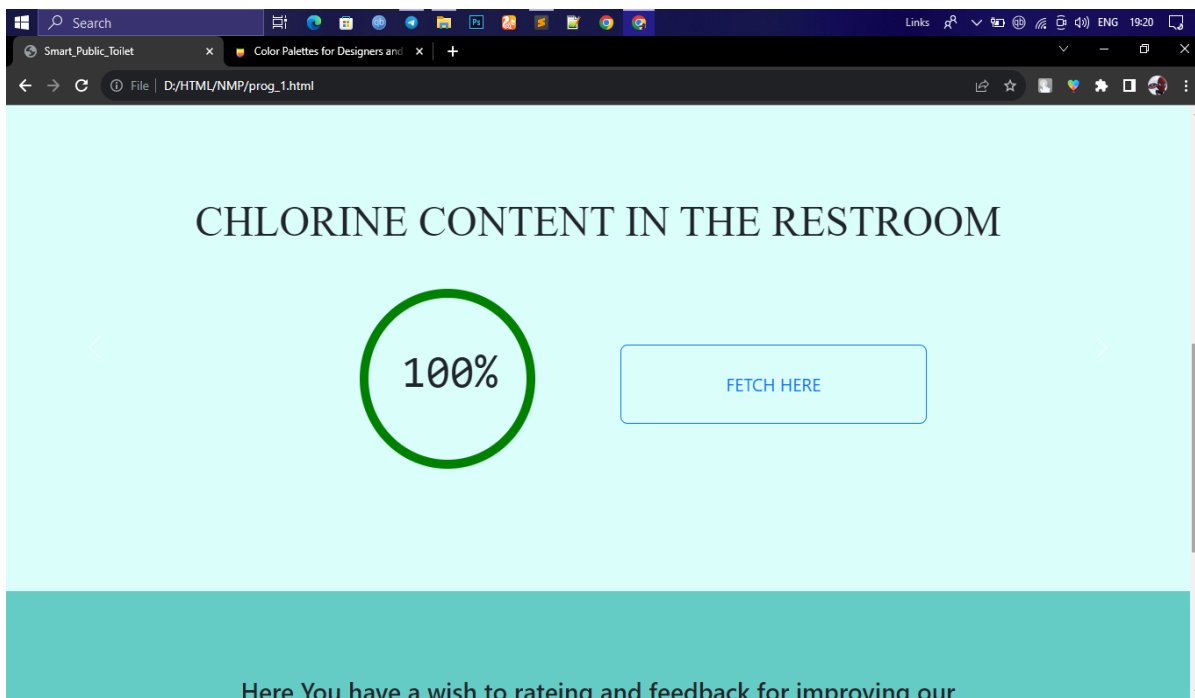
Search

Links ENG 19:20

Smart_Public_Toilet ×
Color Palettes for Designers and ×
+

File | D:/HTML/NMP/prog_1.html

CHLORINE CONTENT IN THE RESTROOM

100%

FETCH HERE

Here You have a wish to rateing and feedback for improving our